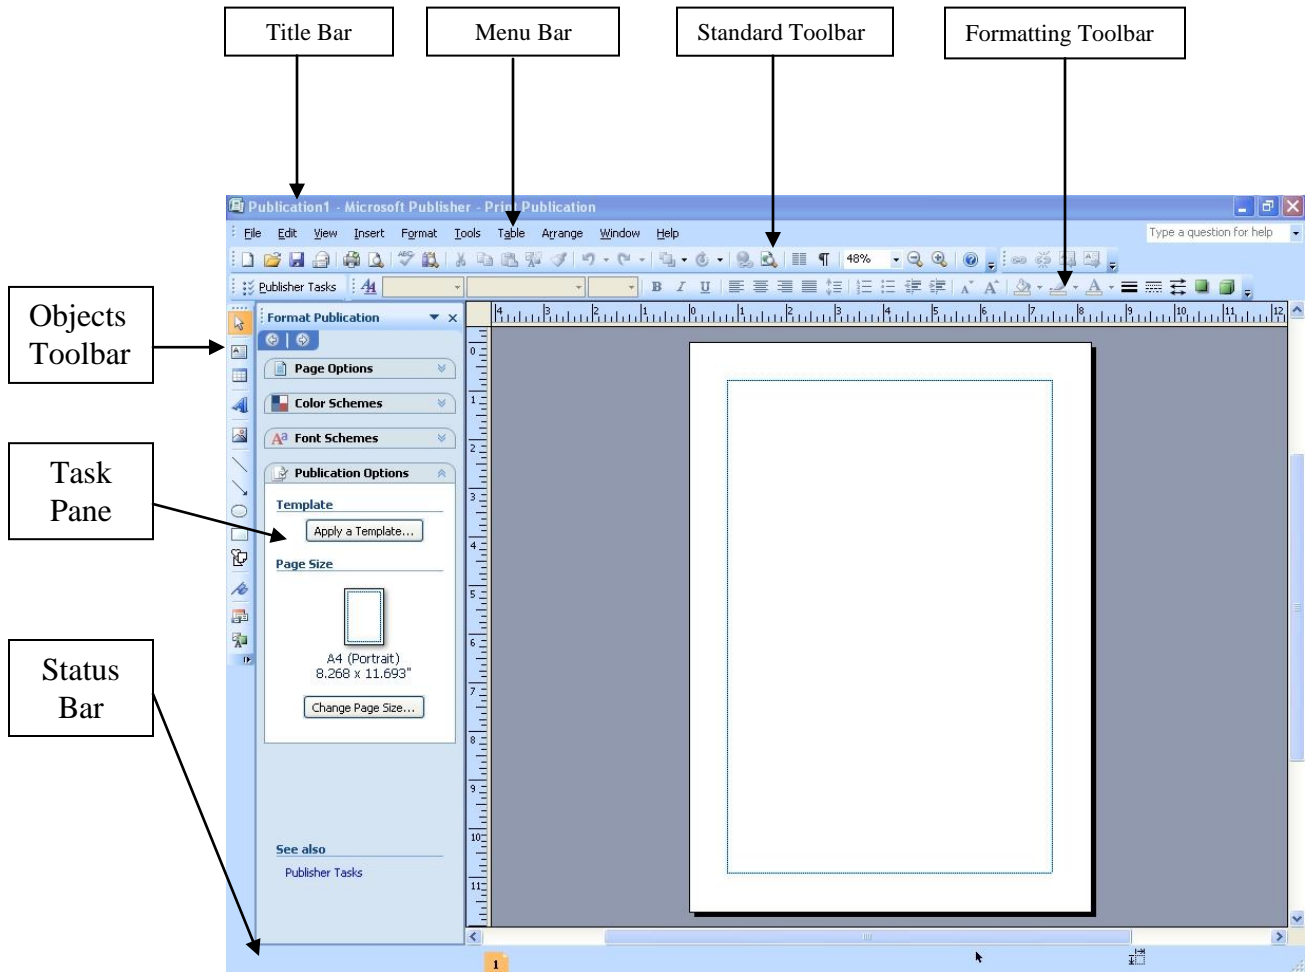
Title Bar

Menu Bar

Standard Toolbar

Formatting Toolbar

Publication1 - Microsoft Publisher - Print Publication

File Edit View Insert Format Tools Table Arrange Window Help

Type a question for help

48%

Publisher Tasks

Objects Toolbar

Format Publication

Page Options

Color Schemes

Font Schemes

Publication Options

Template

Apply a Template...

Page Size

A4 (Portrait)
8.268 x 11.693"

Change Page Size...

See also

Publisher Tasks

Task Pane

Status Bar

1